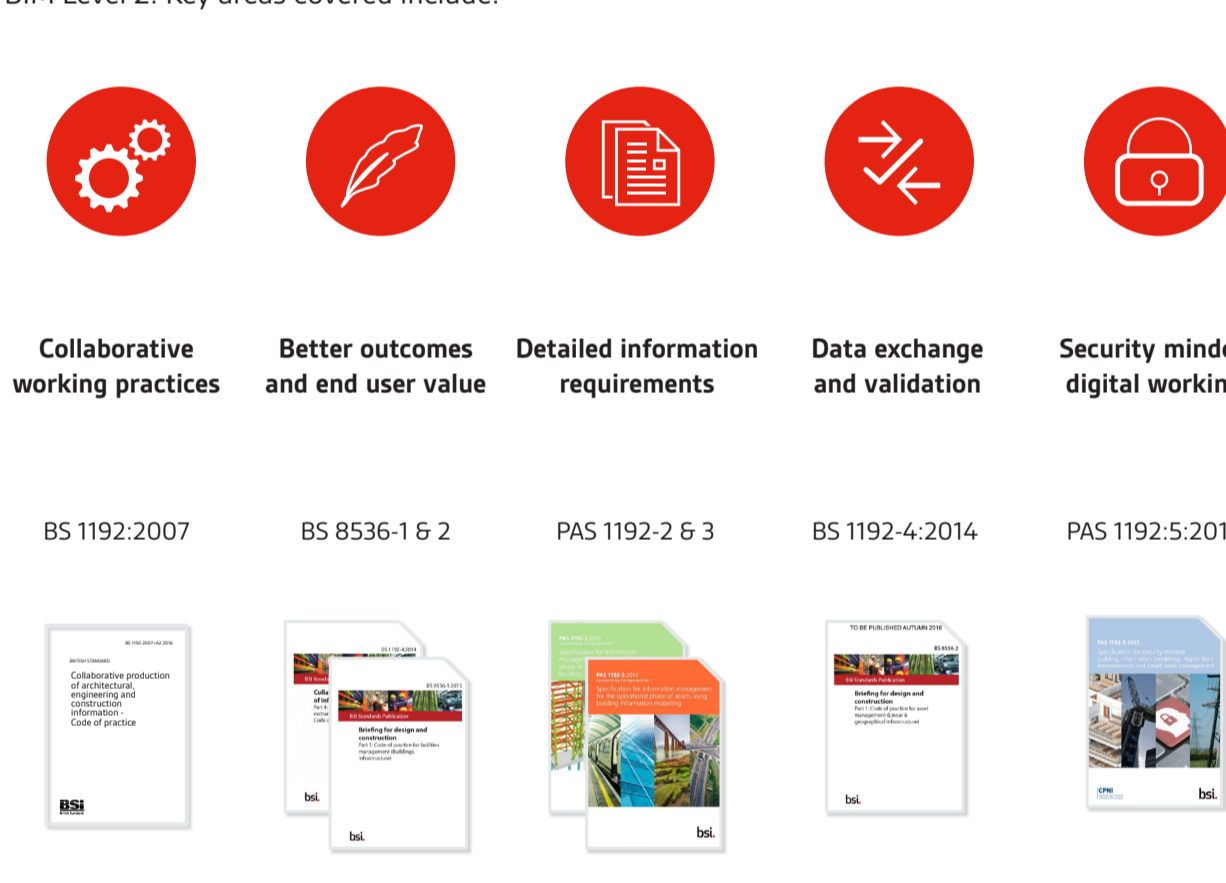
BIM Level 2. Key areas covered include:

Collaborative working practices

Better outcomes and end user value

Detailed information requirements

Data exchange and validation

Security minde digital workin

BS 1192:2007

BS 8536-1 & 2

PAS 1192-2 & 3

BS 1192-4:2014

PAS 1192:5:201

BS 1192:2007+A2:2016

BRITISH STANDARD

Collaborative production of architectural, engineering and construction information - Code of practice

BSi

BS 1192-4:2014

Colla of inf Part 4: excha Code

bsi.

BS 8536-1:2015

BSI Standards Publication

Briefing for design and construction

Part 1: Code of practice for facilities management (Buildings infrastructure)

bsi.

PAS 1192-2:2013

Specification for information manage phase of

PAS 1192-3:2014

Specification for information management for the operational phase of assets using building information modelling

bsi.

TO BE PUBLISHED AUTUMN 2016

BS 8536-2

BSI Standards Publication

Briefing for design and construction

Part 1: Code of practice for asset management (Linear & geographical infrastructure)

bsi.

PAS 1192-5:2015

Specification for security-minded building information modelling, digital built environments and smart asset management

CPNI

bsi.